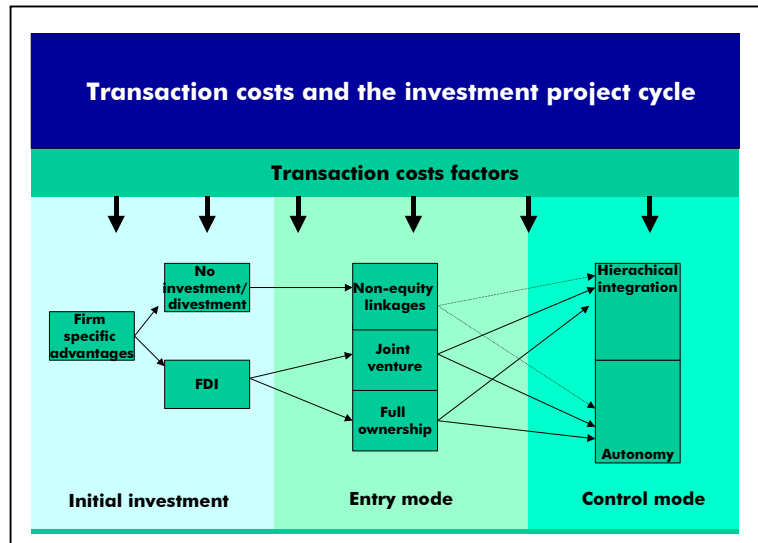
Transaction costs and the investment project cycle

Transaction costs factors

Firm specific advantages

No investment/ divestment

FDI

Non-equity linkages

Joint venture

Full ownership

Hierachical integration

Autonomy

Initial investment

Entry mode

Control mode